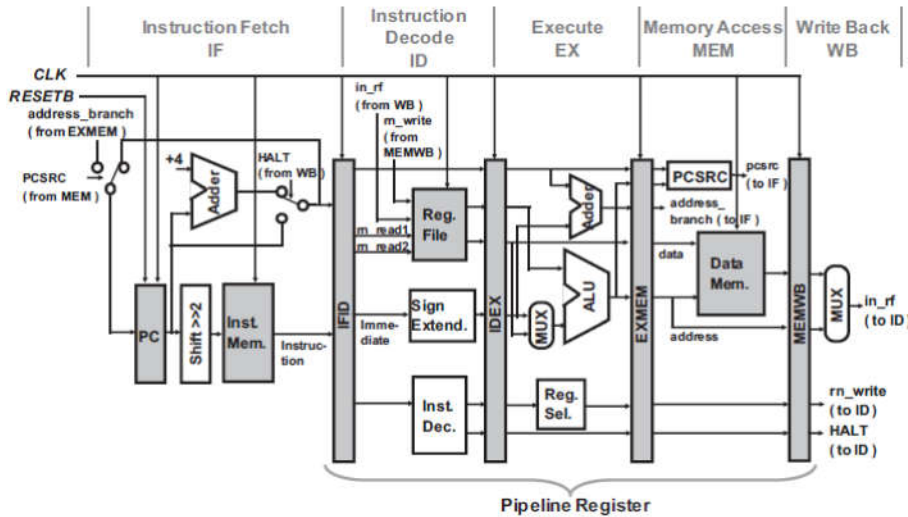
Instruction Fetch
IF

Instruction
Decode
ID

Execute
EX

Memory Access
MEM

Write Back
WB

CLK

RESETB

address_branch
( from EXMEM )

PCSRC
( from MEM )

+4

Adder

HALT
( from WB )

in_rf
(from WB )

rn_write
(from
MEMWB )

m_read1

m_read2

Reg.
File

Adder

PCSRC

pcsrc
( to IF )

address_
branch ( to IF )

data

Data
Mem.

ALU

MUX

MUX

in_rf
( to ID )

PC

Shift >>2

Inst.
Mem.

Instruction

IFID

Immediate

Sign
Extend.

IDEX

EXMEM

MEMWB

address

Inst.
Dec.

Reg.
Sel.

rn_write
( to ID )

HALT
( to ID )

Pipeline Register